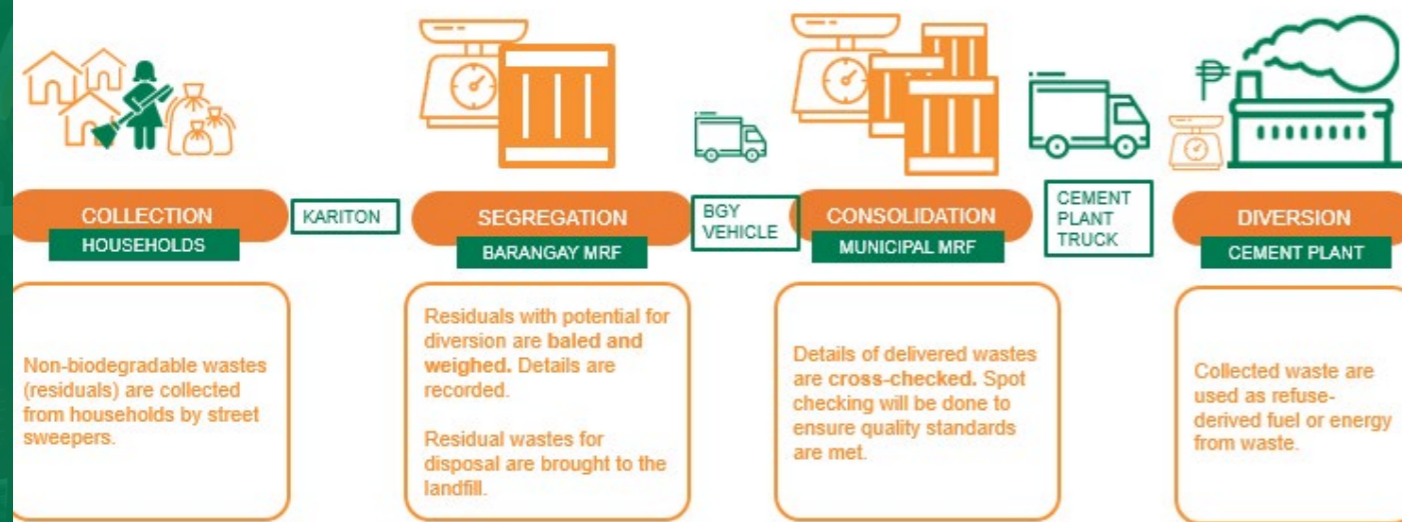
COLLECTION
HOUSEHOLDS

KARITON

SEGREGATION
BARANGAY MRF

BGY VEHICLE

CONSOLIDATION
MUNICIPAL MRF

CEMENT PLANT TRUCK

₱

DIVERSION
CEMENT PLANT

Non-biodegradable wastes (residuals) are collected from households by street sweepers.

Residuals with potential for diversion are baled and weighed. Details are recorded.

Residual wastes for disposal are brought to the landfill.

Details of delivered wastes are cross-checked. Spot checking will be done to ensure quality standards are met.

Collected waste are used as refuse-derived fuel or energy from waste.